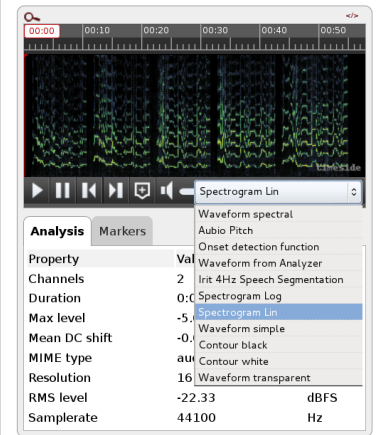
</>

00:00 00:10 00:20 00:30 00:40 00:50

Spectrogram Lin

Waveform spectral
Aubio Pitch
Onset detection function
Waveform from Analyzer
Irit 4Hz Speech Segmentation
Spectrogram Log
Spectrogram Lin
Waveform simple
Contour black
Contour white
Waveform transparent

Analysis Markers

| Property | Val |  |
|---|---|---|
| Channels | 2 |  |
| Duration | 0:0 |  |
| Max level | -5. |  |
| Mean DC shift | -0. |  |
| MIME type | au |  |
| Resolution | 16 |  |
| RMS level | -22.33 | dBFS |
| Samplerate | 44100 | Hz |